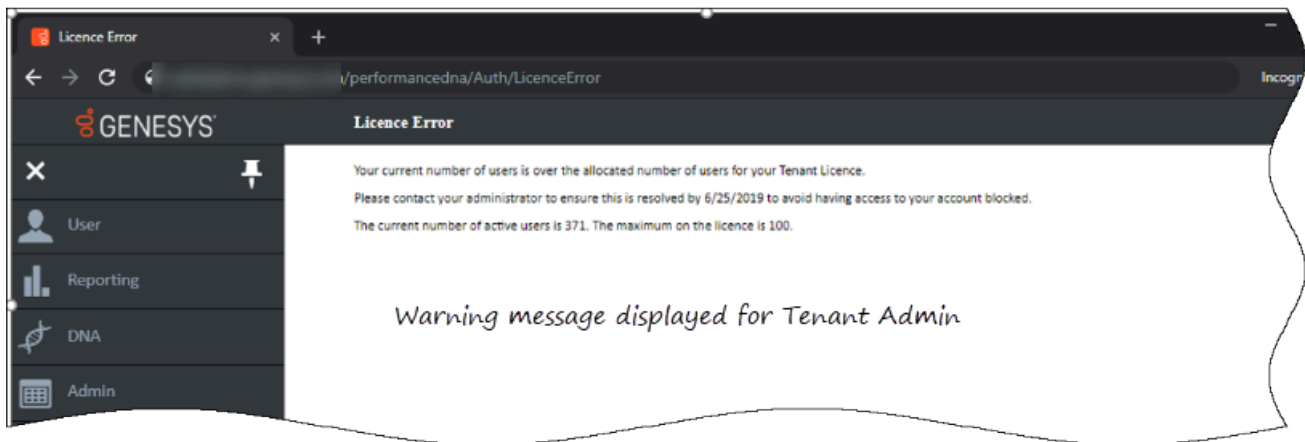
Licence Error ×
+
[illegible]/performancedna/Auth/LicenceError
Incogn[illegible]

GENESYS

Licence Error

User
Reporting
DNA
Admin

Your current number of users is over the allocated number of users for your Tenant Licence.

Please contact your administrator to ensure this is resolved by 6/25/2019 to avoid having access to your account blocked.

The current number of active users is 371. The maximum on the licence is 100.

Warning message displayed for Tenant Admin